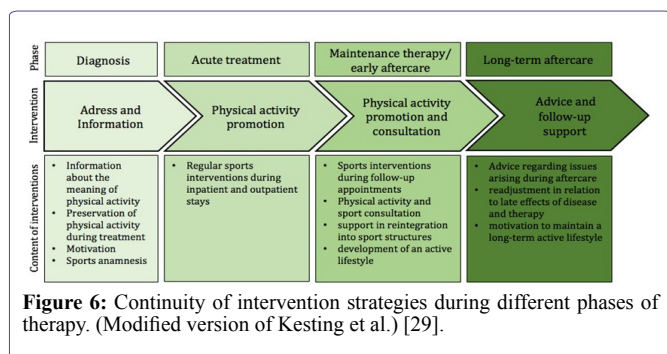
Phase

Diagnosis

Acute treatment

Maintenance therapy/ early aftercare

Long-term aftercare

Intervention

Adress and Information

Physical activity promotion

Physical activity promotion and consultation

Advice and follow-up support

Content of interventions

- Information about the meaning of physical activity
- Preservation of physical activity during treatment
- Motivation
- Sports anamnesis

- Regular sports interventions during inpatient and outpatient stays

- Sports interventions during follow-up appointments
- Physical activity and sport consultation
- support in reintegration into sport structures
- development of an active lifestyle

- Advice regarding issues arising during aftercare
- readjustment in relation to late effects of disease and therapy
- motivation to maintain a long-term active lifestyle

**Figure 6:** Continuity of intervention strategies during different phases of therapy. (Modified version of Kesting et al.) [29].